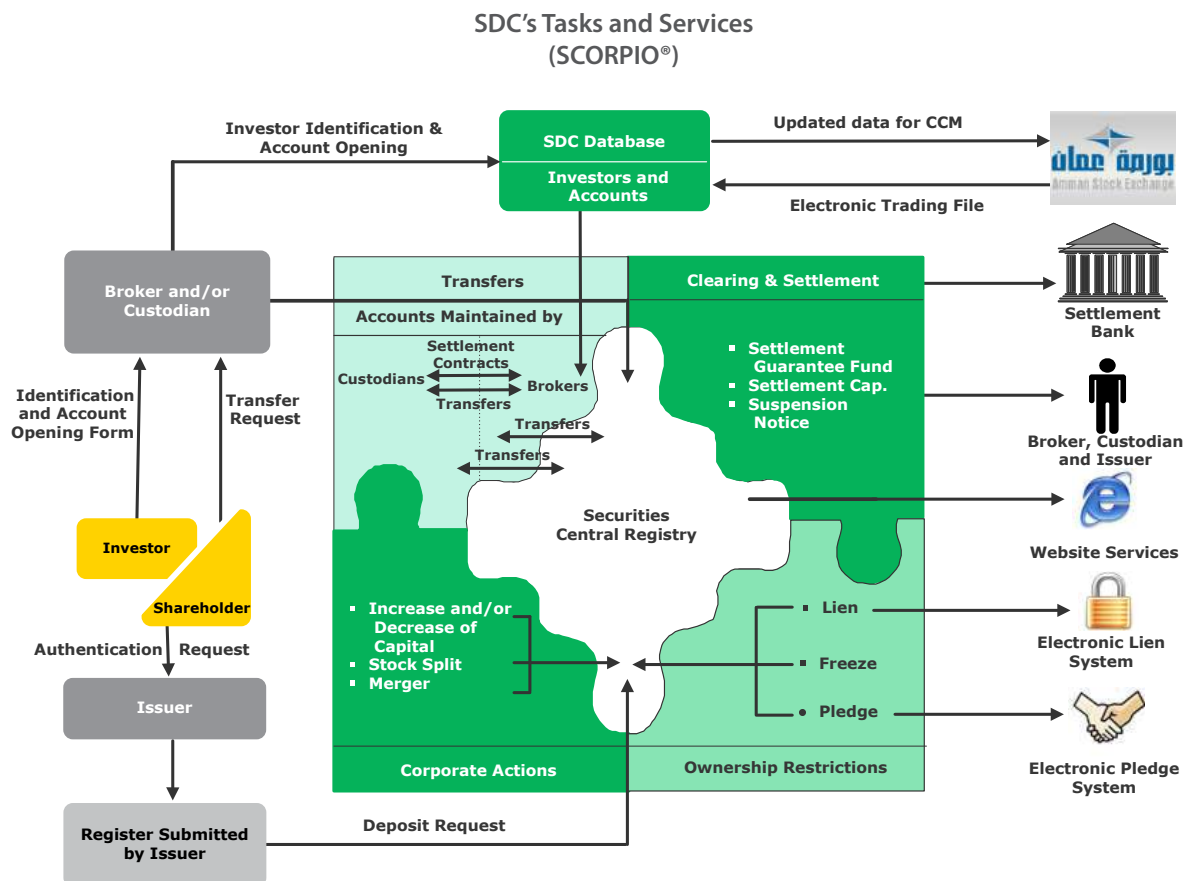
SDC's Tasks and Services
(SCORPIO®)

Investor Identification & Account Opening

SDC Database

Investors and Accounts

Updated data for CCM

بورصة عمان
Amman Stock Exchange

Electronic Trading File

Broker and/or Custodian

Transfers

Clearing & Settlement

Settlement Bank

Accounts Maintained by

Settlement Contracts

Custodians

Brokers

Transfers

Transfers

Transfers

Settlement Guarantee Fund
Settlement Cap.
Suspension Notice

Broker, Custodian and Issuer

Identification and Account Opening Form

Transfer Request

Securities Central Registry

Website Services

Investor

Shareholder

Increase and/or Decrease of Capital
Stock Split
Merger

Lien

Electronic Lien System

Freeze

Authentication Request

Issuer

Pledge

Electronic Pledge System

Corporate Actions

Ownership Restrictions

Deposit Request

Register Submitted by Issuer